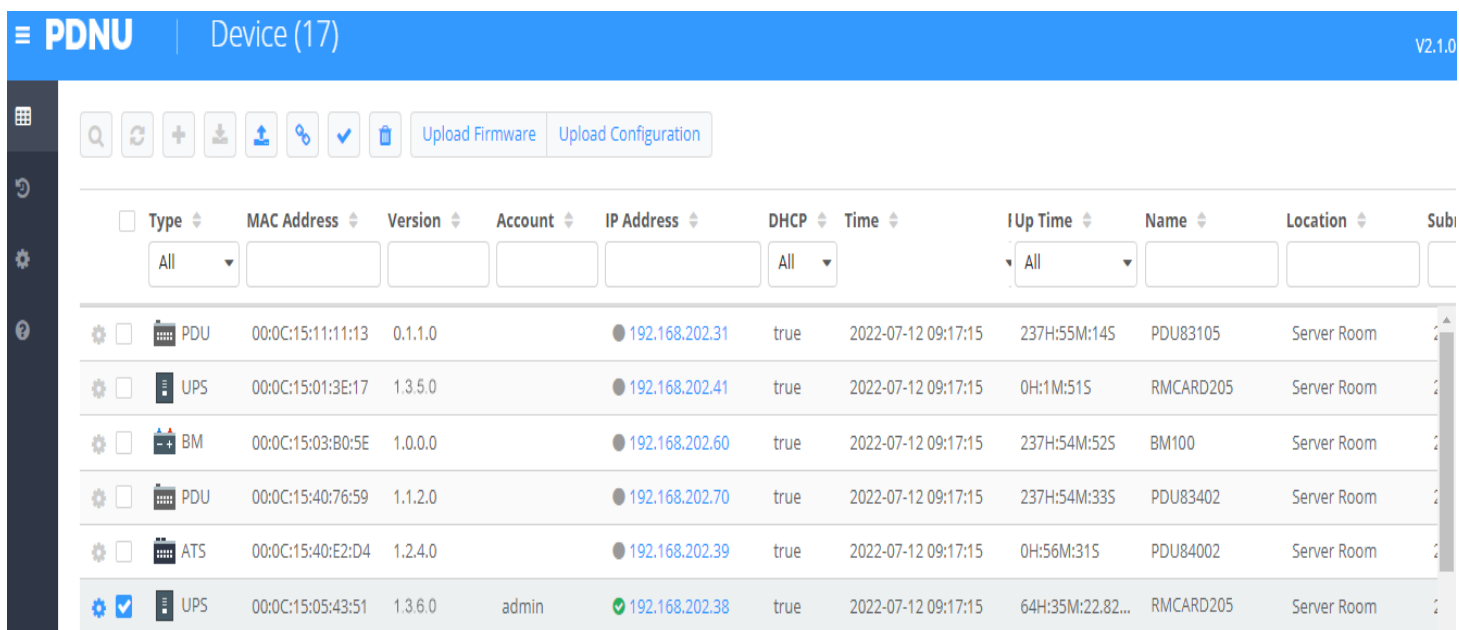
≡ PDNU Device (17) V2.1.0

Upload Firmware Upload Configuration

| Type | MAC Address | Version | Account | IP Address | DHCP | Time | Up Time | Name | Location | Subr |
|---|---|---|---|---|---|---|---|---|---|---|
| All | | | | | All | | All | | | |
| PDU | 00:0C:15:11:11:13 | 0.1.1.0 | | 192.168.202.31 | true | 2022-07-12 09:17:15 | 237H:55M:14S | PDU83105 | Server Room | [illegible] |
| UPS | 00:0C:15:01:3E:17 | 1.3.5.0 | | 192.168.202.41 | true | 2022-07-12 09:17:15 | 0H:1M:51S | RMCARD205 | Server Room | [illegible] |
| BM | 00:0C:15:03:B0:5E | 1.0.0.0 | | 192.168.202.60 | true | 2022-07-12 09:17:15 | 237H:54M:52S | BM100 | Server Room | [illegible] |
| PDU | 00:0C:15:40:76:59 | 1.1.2.0 | | 192.168.202.70 | true | 2022-07-12 09:17:15 | 237H:54M:33S | PDU83402 | Server Room | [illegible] |
| ATS | 00:0C:15:40:E2:D4 | 1.2.4.0 | | 192.168.202.39 | true | 2022-07-12 09:17:15 | 0H:56M:31S | PDU84002 | Server Room | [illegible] |
| UPS | 00:0C:15:05:43:51 | 1.3.6.0 | admin | 192.168.202.38 | true | 2022-07-12 09:17:15 | 64H:35M:22.82... | RMCARD205 | Server Room | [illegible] |